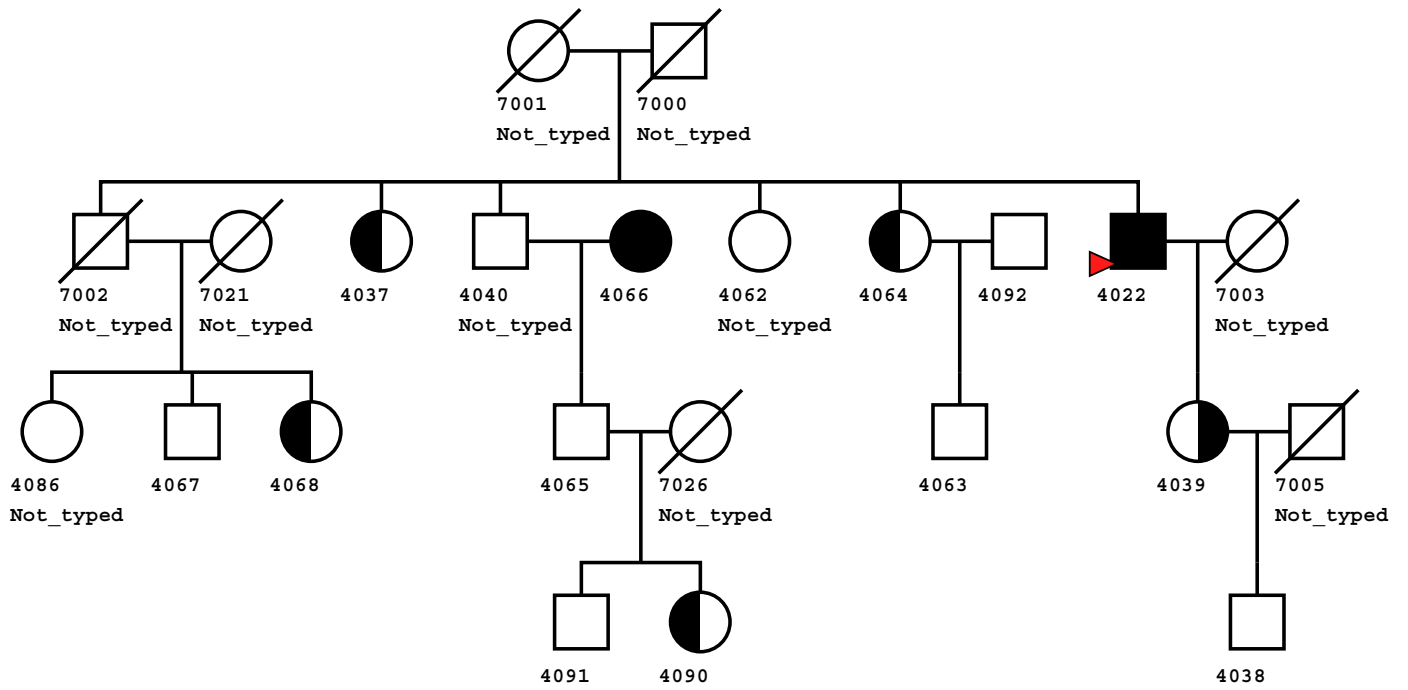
7001
Not_typed

7000
Not_typed

7002
Not_typed

7021
Not_typed

4037

4040
Not_typed

4066

4062
Not_typed

4064

4092

4022

7003
Not_typed

4086
Not_typed

4067

4068

4065

7026
Not_typed

4063

4039

7005
Not_typed

4091

4090

4038